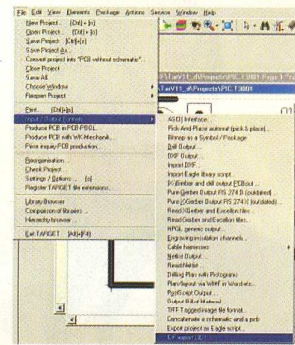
File Edit View Elements Package Actions Services Window Help

New Project... [Ctrl]+[n]
Open Project... [Ctrl]+[o]
Save Project [Ctrl]+[s]
Save Project As...
Convert project into "PCB without schematic"...
Close Project
Save All
Choose Window
Favorite Project
Print... [Ctrl]+[p]
Input / Output formats
Produce PCB in PCB-POOL...
Produce PCB with Würth Elektronik...
Place enquiry PCB production...
Reorganisation...
Check Project
Settings / Options... [o]
Register TARGET file extensions...
Library Browser
Comparison of libraries...
Hierarchy Viewer
Exit TARGET [Alt]+[F4]

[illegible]\TarV11_4\Projects\PIC_T3001

ASCII Interface...
Pick And Place automat (pick & place)...
Bitmap as a Symbol / Package
Dxf Output...
DXF Output...
Import DXF...
Import Eagle library script...
IPC-Bimber and drill output PCBout...
Produce Gerber Output RS 274 D (outdated)...
Import Gerber Output RS 274 D (outdated)...
Read/XGerber and Excellon files
Read Gerber and Excellon files...
HPGL generic output...
Engineering simulation channels...
Cable harnesses
Netlist Output...
Read Netlist...
Drilling Plan with Pictograms
Plan/layout via WMF in Windows...
PostScript Output
Output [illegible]
TIFF Tagged image file format...
Concatenate a schematic and a pcb
Export project as Eagle script...
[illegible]